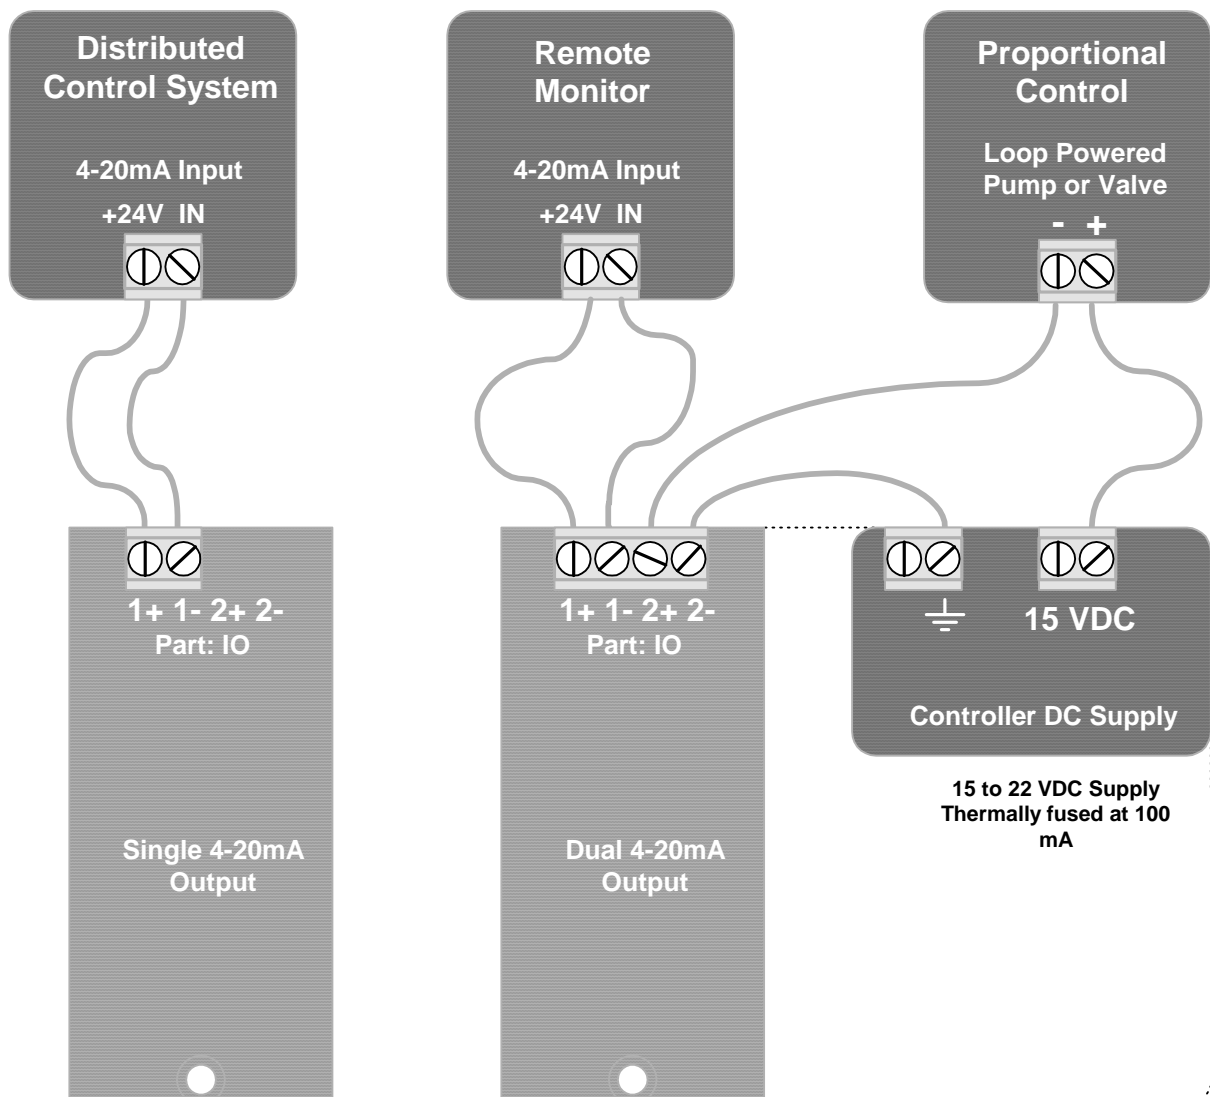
Distributed Control System

4-20mA Input

+24V IN

Remote Monitor

4-20mA Input

+24V IN

Proportional Control

Loop Powered Pump or Valve

- +

1+ 1- 2+ 2-
Part: IO

Single 4-20mA Output

1+ 1- 2+ 2-
Part: IO

Dual 4-20mA Output

15 VDC

Controller DC Supply

15 to 22 VDC Supply Thermally fused at 100 mA